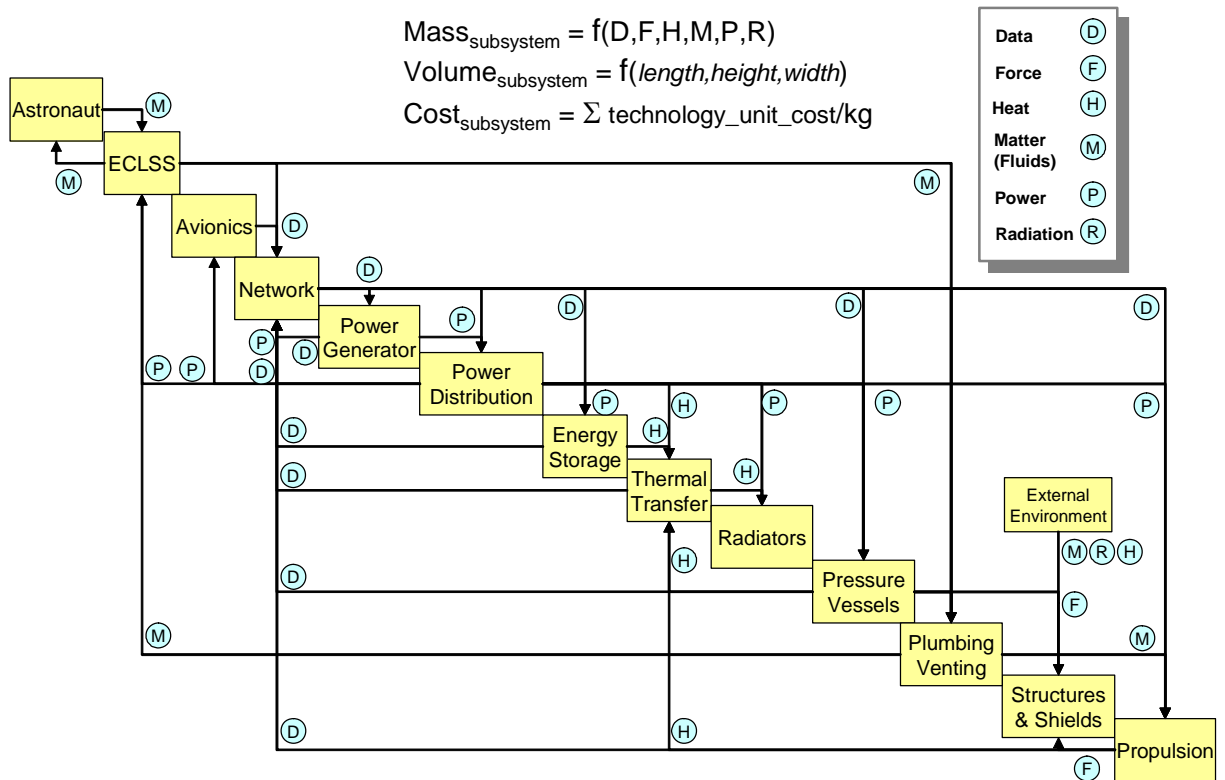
$\text{Mass}_{\text{subsystem}} = f(D,F,H,M,P,R)$
$\text{Volume}_{\text{subsystem}} = f(\textit{length,height,width})$
$\text{Cost}_{\text{subsystem}} = \Sigma \text{ technology\_unit\_cost/kg}$

| | |
|---|---|
| Data | D |
| Force | F |
| Heat | H |
| Matter (Fluids) | M |
| Power | P |
| Radiation | R |

Astronaut
M
ECLSS
M
M
Avionics
D
Network
D
D
D
D
Power Generator
P
P
P
D
D
Power Distribution
P
H
P
P
P
D
Energy Storage
H
D
Thermal Transfer
H
External Environment
Radiators
M R H
H
D
Pressure Vessels
F
M
M
Plumbing Venting
Structures & Shields
D
H
Propulsion
F